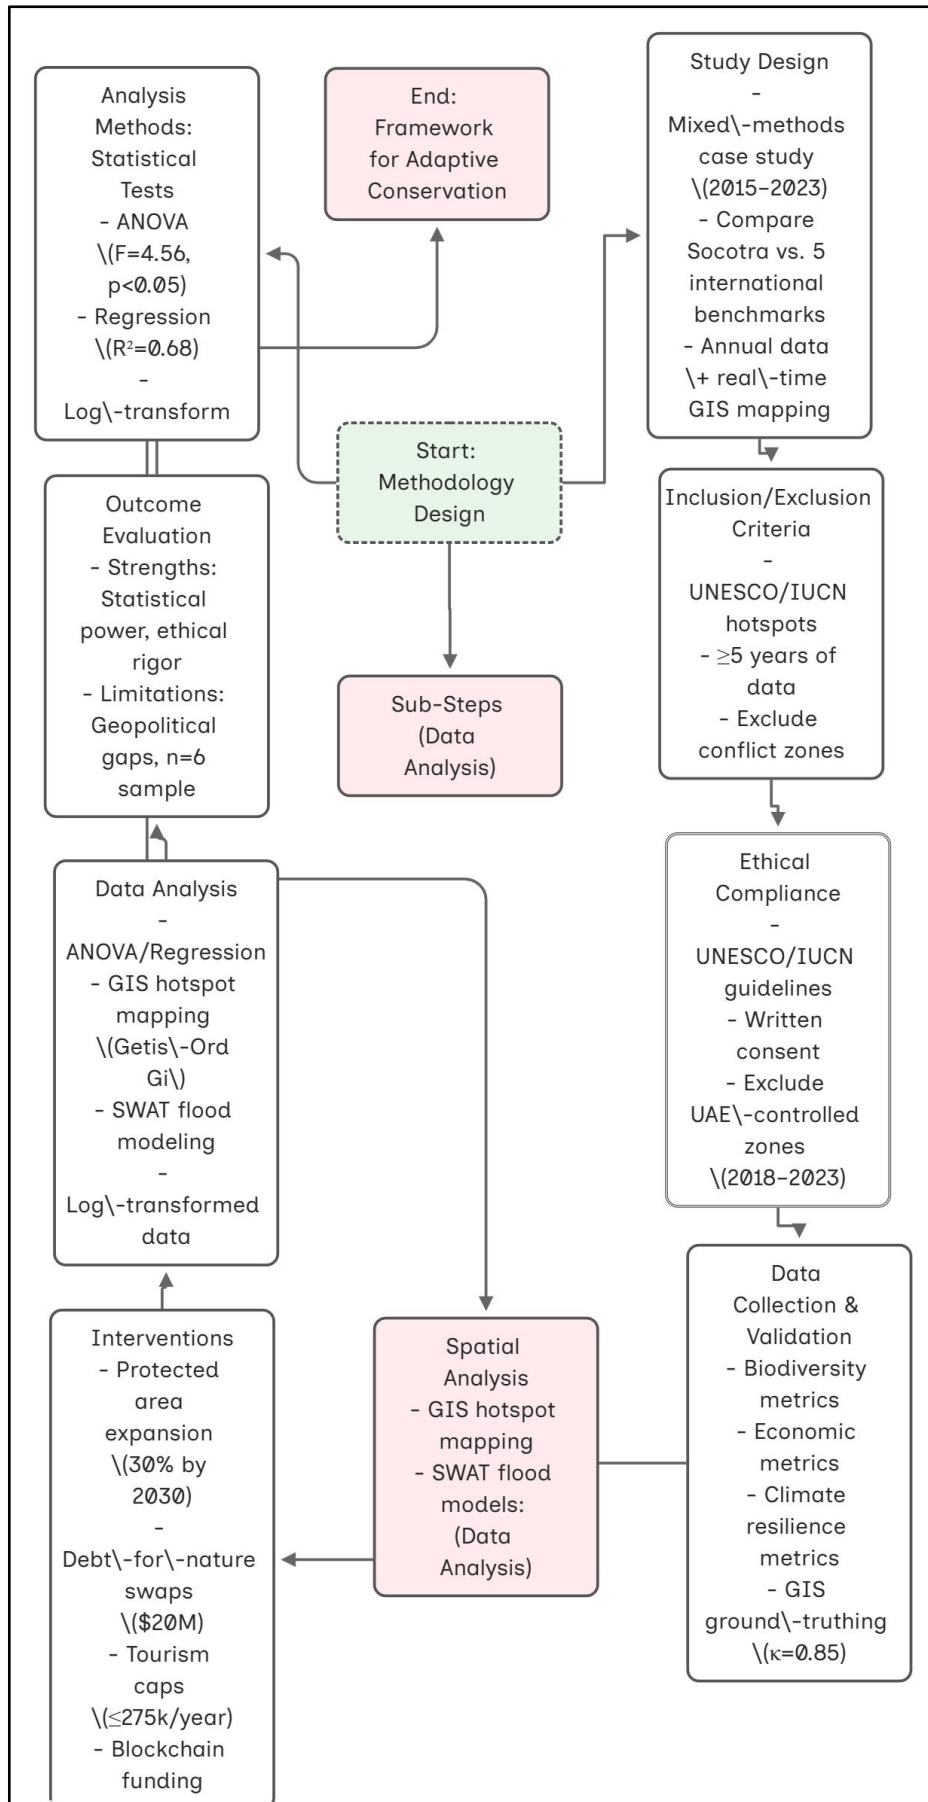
Analysis Methods: Statistical Tests - ANOVA \(F=4.56, p<0.05) - Regression \(R²=0.68) - Log\-transform

End: Framework for Adaptive Conservation

Study Design - Mixed\-methods case study \(2015–2023) - Compare Socotra vs. 5 international benchmarks - Annual data \+ real\-time GIS mapping

Start: Methodology Design

Outcome Evaluation - Strengths: Statistical power, ethical rigor - Limitations: Geopolitical gaps, n=6 sample

Inclusion/Exclusion Criteria - UNESCO/IUCN hotspots - ≥5 years of data - Exclude conflict zones

Sub-Steps (Data Analysis)

Data Analysis - ANOVA/Regression - GIS hotspot mapping \(Getis\-Ord Gi\) - SWAT flood modeling - Log\-transformed data

Ethical Compliance - UNESCO/IUCN guidelines - Written consent - Exclude UAE\-controlled zones \(2018–2023)

Interventions - Protected area expansion \(30% by 2030) - Debt\-for\-nature swaps \($20M) - Tourism caps \(≤275k/year) - Blockchain funding

Spatial Analysis - GIS hotspot mapping - SWAT flood models: (Data Analysis)

Data Collection & Validation - Biodiversity metrics - Economic metrics - Climate resilience metrics - GIS ground\-truthing \(κ=0.85)